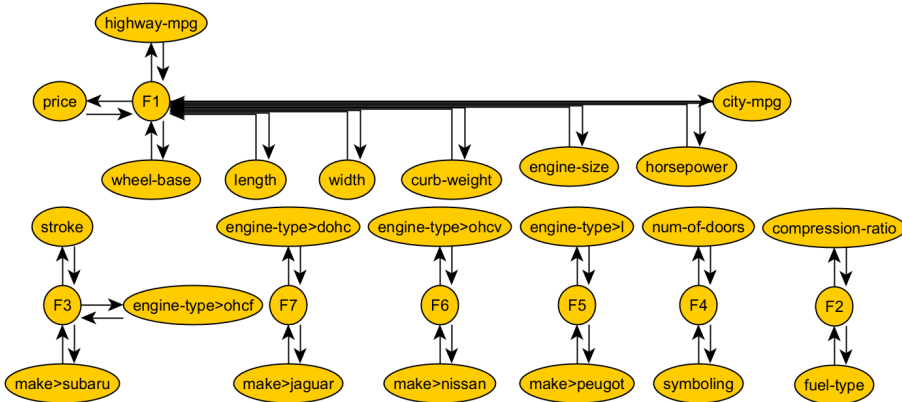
highway-mpg

price

F1

city-mpg

wheel-base

length

width

curb-weight

engine-size

horsepower

stroke

engine-type>dohc

engine-type>ohcv

engine-type>l

num-of-doors

compression-ratio

F3

engine-type>ohcf

F7

F6

F5

F4

F2

make>subaru

make>jaguar

make>nissan

make>peugot

symboling

fuel-type